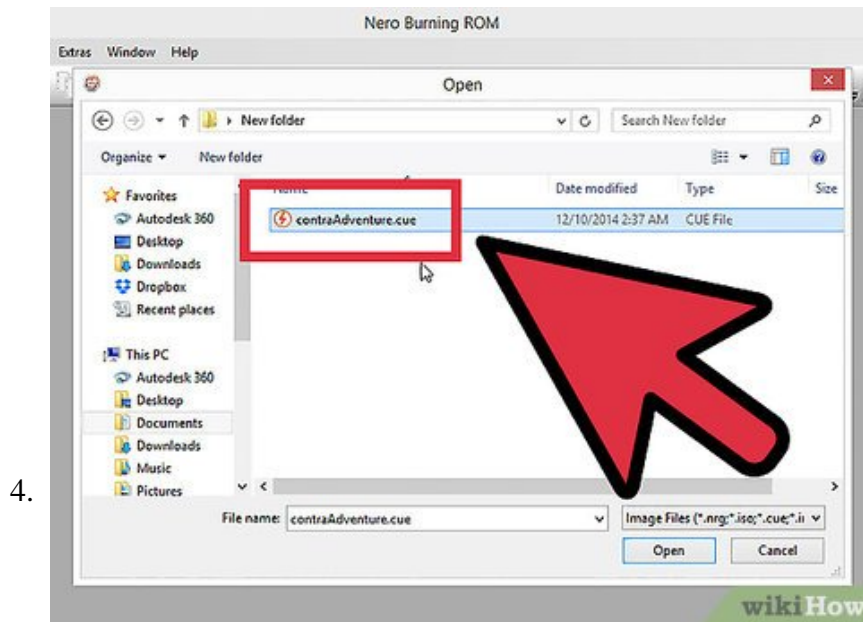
Nero Burning ROM

Extras Window Help

Open

New folder

Search New folder

Organize ▾ New folder

Favorites
Autodesk 360
Desktop
Downloads
Dropbox
Recent places

This PC
Autodesk 360
Desktop
Documents
Downloads
Music
Pictures

| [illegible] | Date modified | Type | Size |
|---|---|---|---|
| contraAdventure.cue | 12/10/2014 2:37 AM | CUE File | |

4.

File name: contraAdventure.cue

Image Files (*.nrg;*.iso;*.cue;*.i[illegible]

Open

Cancel

wikiHow